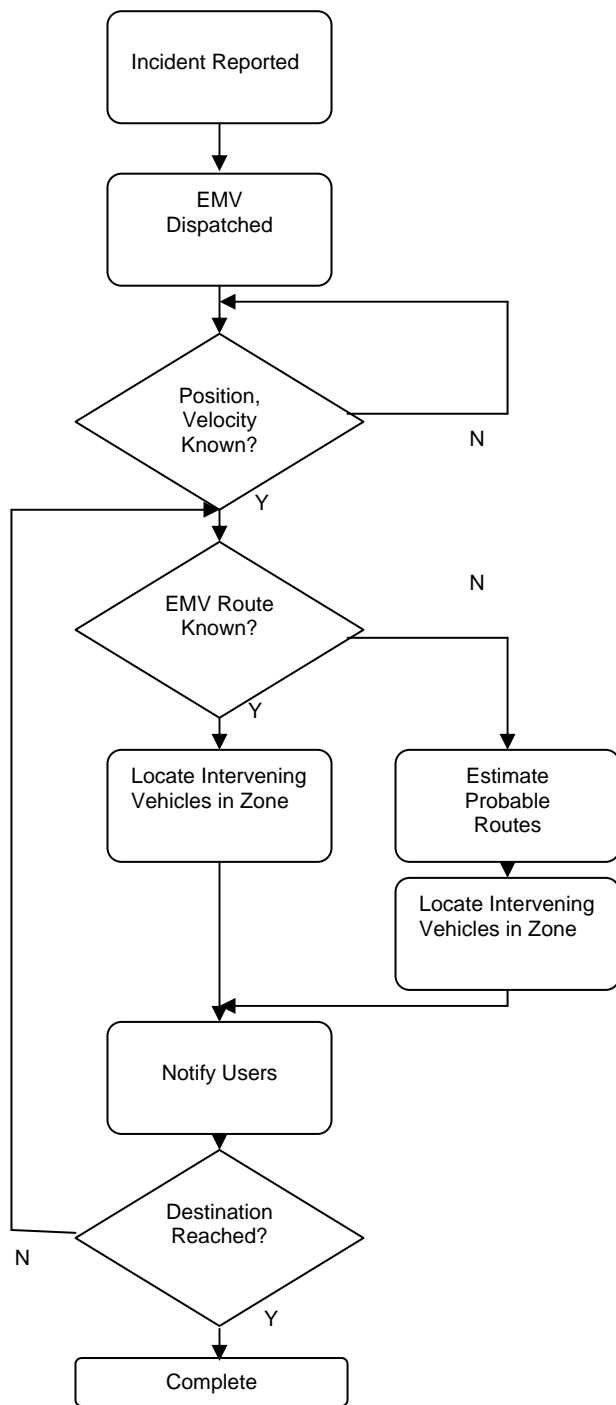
Incident Reported

EMV Dispatched

Position, Velocity Known?

N

Y

N

EMV Route Known?

Y

Locate Intervening Vehicles in Zone

Estimate Probable Routes

Locate Intervening Vehicles in Zone

Notify Users

Destination Reached?

N

Y

Complete